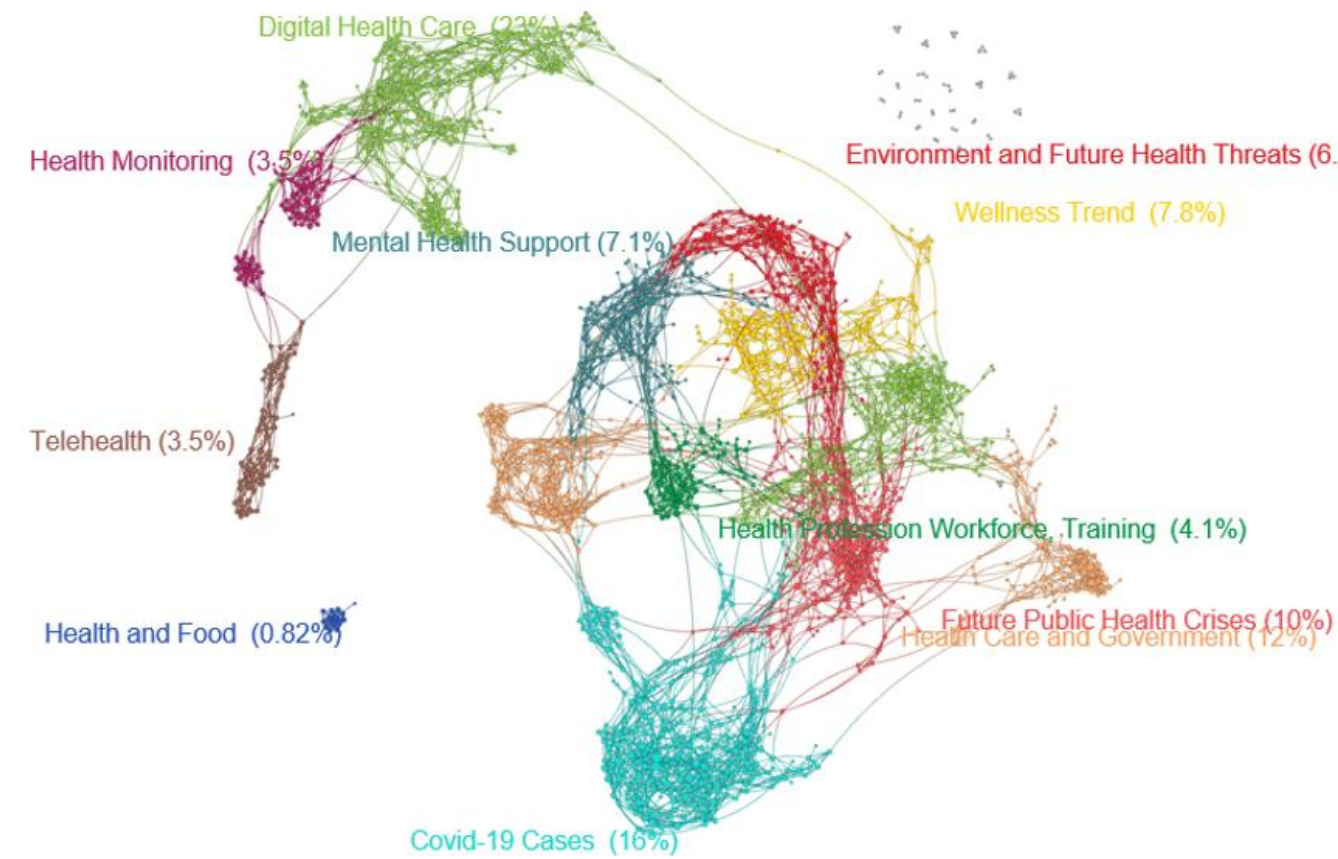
Digital Health Care (23%)

Health Monitoring (3.5%)

Environment and Future Health Threats (6.

Wellness Trend (7.8%)

Mental Health Support (7.1%)

Telehealth (3.5%)

Health Profession Workforce, Training (4.1%)

Health and Food (0.82%)

Future Public Health Crises (10%)

Health Care and Government (12%)

Covid-19 Cases (16%)